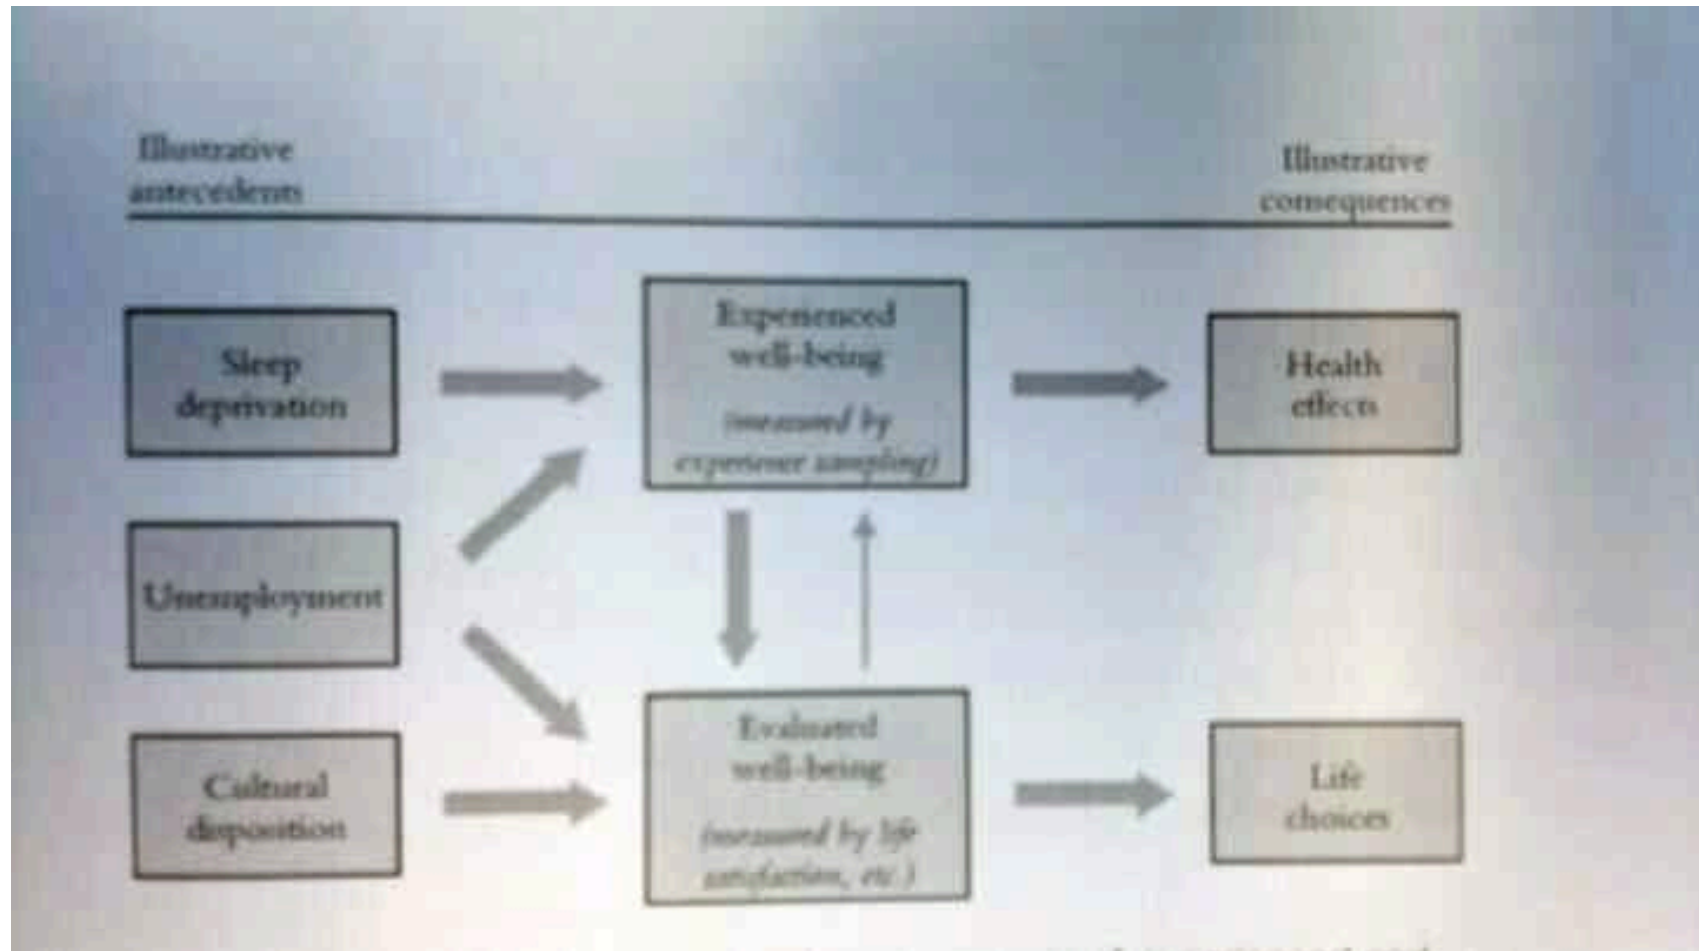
Illustrative antecedents

Illustrative consequences

Sleep deprivation

Unemployment

Cultural disposition

Experienced well-being

(measured by experience sampling)

Evaluated well-being

(measured by life satisfaction, etc.)

Health effects

Life choices